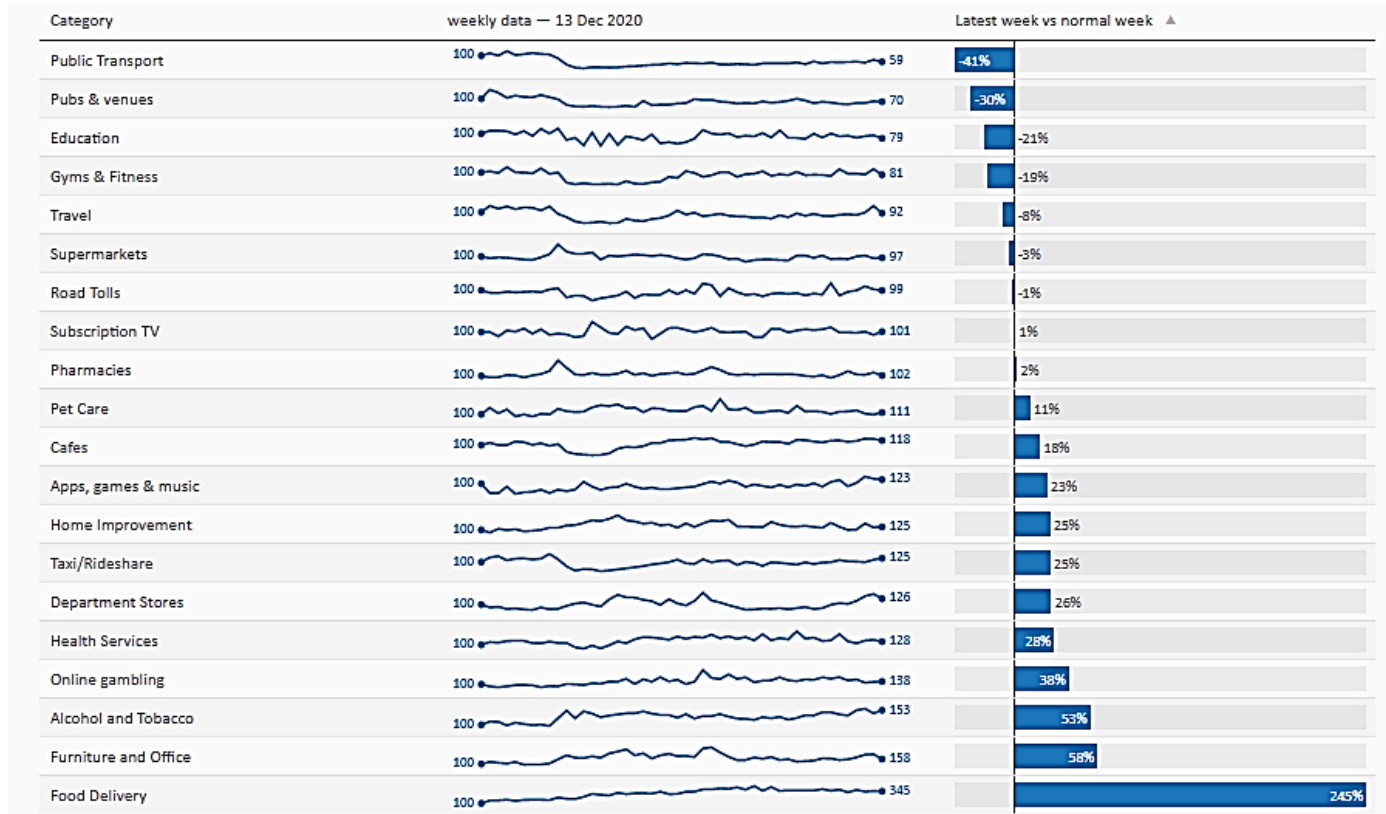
| Category | weekly data — 13 Dec 2020 | Latest week vs normal week ▲ |
|---|---|---|
| Public Transport | 100 59 | -41% |
| Pubs & venues | 100 70 | -30% |
| Education | 100 79 | -21% |
| Gyms & Fitness | 100 81 | -19% |
| Travel | 100 92 | -8% |
| Supermarkets | 100 97 | -3% |
| Road Tolls | 100 99 | -1% |
| Subscription TV | 100 101 | 1% |
| Pharmacies | 100 102 | 2% |
| Pet Care | 100 111 | 11% |
| Cafes | 100 118 | 18% |
| Apps, games & music | 100 123 | 23% |
| Home Improvement | 100 125 | 25% |
| Taxi/Rideshare | 100 125 | 25% |
| Department Stores | 100 126 | 26% |
| Health Services | 100 128 | 28% |
| Online gambling | 100 138 | 38% |
| Alcohol and Tobacco | 100 153 | 53% |
| Furniture and Office | 100 158 | 58% |
| Food Delivery | 100 345 | 245% |